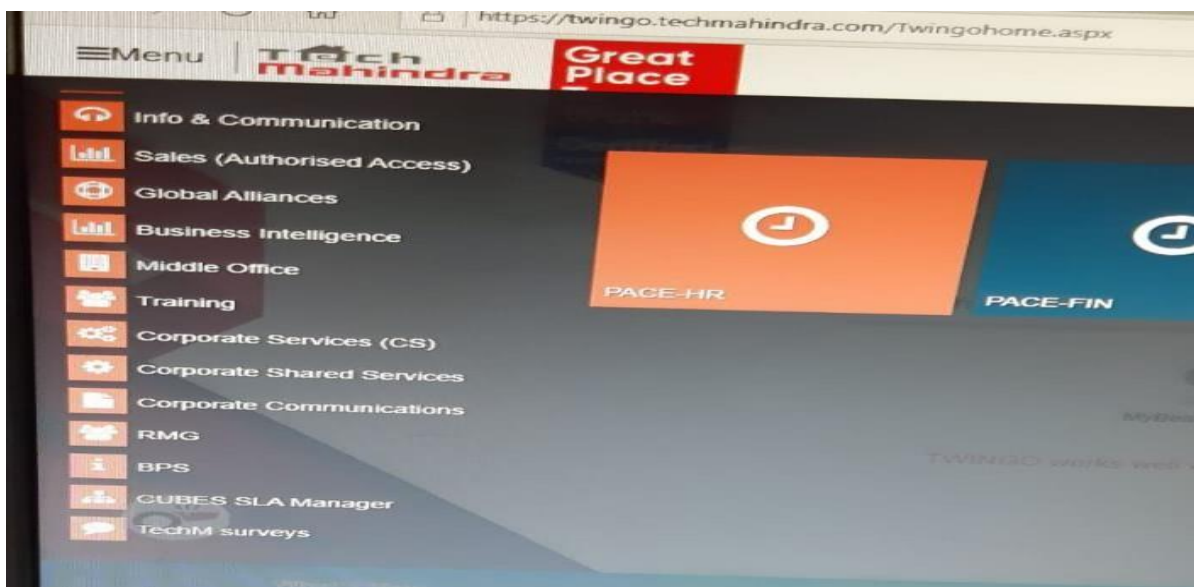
https://twingo.techmahindra.com/Twingohome.aspx

≡Menu

Tech Mahindra

Great Place

Info & Communication

Sales (Authorised Access)

Global Alliances

Business Intelligence

Middle Office

Training

Corporate Services (CS)

Corporate Shared Services

Corporate Communications

RMG

BPS

CUBES SLA Manager

TechM surveys

PACE-HR

PACE-FIN

TWINGO works well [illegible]